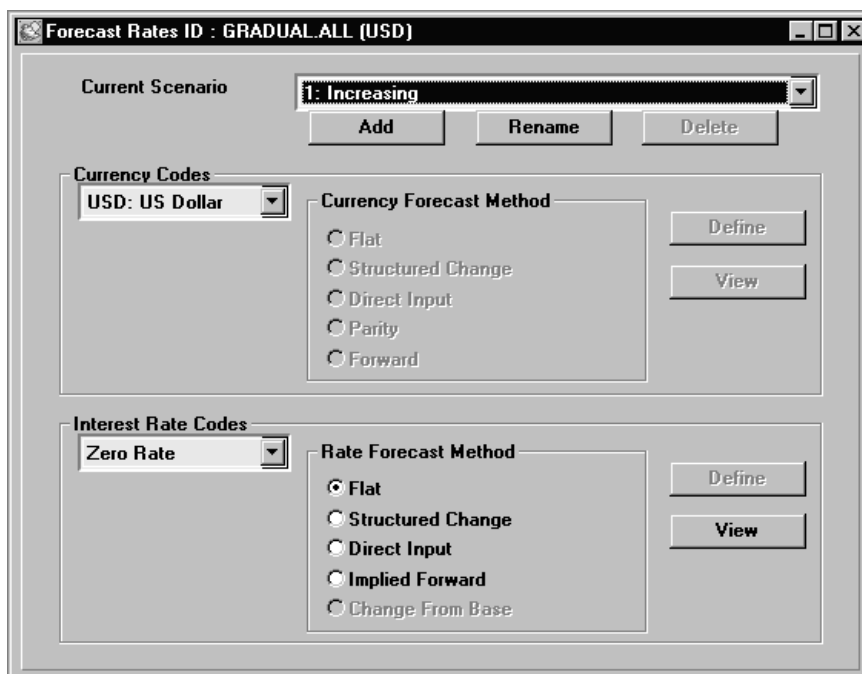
Forecast Rates ID : GRADUAL.ALL (USD)

Current Scenario
1: Increasing
Add
Rename
Delete

Currency Codes
USD: US Dollar
Currency Forecast Method
Flat
Structured Change
Direct Input
Parity
Forward
Define
View

Interest Rate Codes
Zero Rate
Rate Forecast Method
Flat
Structured Change
Direct Input
Implied Forward
Change From Base
Define
View